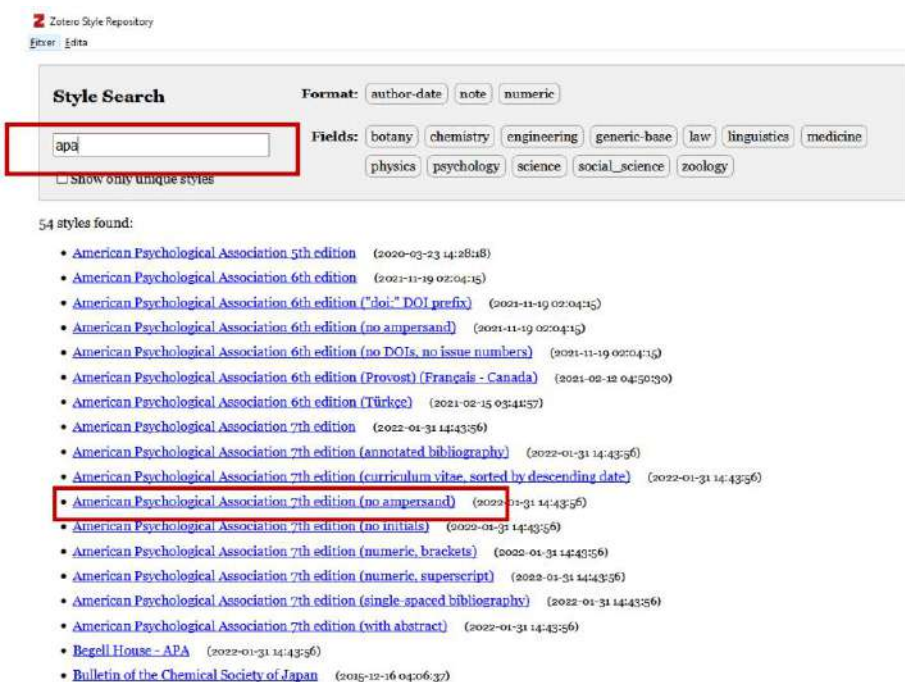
Zotero Style Repository
Fitxer Edita

Style Search

apa

Show only unique styles

Format: author-date note numeric

Fields: botany chemistry engineering generic-base law linguistics medicine physics psychology science social_science zoology

54 styles found:

- American Psychological Association 5th edition (2020-03-23 14:28:18)
- American Psychological Association 6th edition (2021-11-19 02:04:15)
- American Psychological Association 6th edition ("doi:" DOI prefix) (2021-11-19 02:04:15)
- American Psychological Association 6th edition (no ampersand) (2021-11-19 02:04:15)
- American Psychological Association 6th edition (no DOIs, no issue numbers) (2021-11-19 02:04:15)
- American Psychological Association 6th edition (Provost) (Français - Canada) (2021-02-12 04:50:30)
- American Psychological Association 6th edition (Türkçe) (2021-02-15 03:41:57)
- American Psychological Association 7th edition (2022-01-31 14:43:56)
- American Psychological Association 7th edition (annotated bibliography) (2022-01-31 14:43:56)
- American Psychological Association 7th edition (curriculum vitae, sorted by descending date) (2022-01-31 14:43:56)
- American Psychological Association 7th edition (no ampersand) (2022-01-31 14:43:56)
- American Psychological Association 7th edition (no initials) (2022-01-31 14:43:56)
- American Psychological Association 7th edition (numeric, brackets) (2022-01-31 14:43:56)
- American Psychological Association 7th edition (numeric, superscript) (2022-01-31 14:43:56)
- American Psychological Association 7th edition (single-spaced bibliography) (2022-01-31 14:43:56)
- American Psychological Association 7th edition (with abstract) (2022-01-31 14:43:56)
- Begell House - APA (2022-01-31 14:43:56)
- Bulletin of the Chemical Society of Japan (2015-12-16 04:06:37)